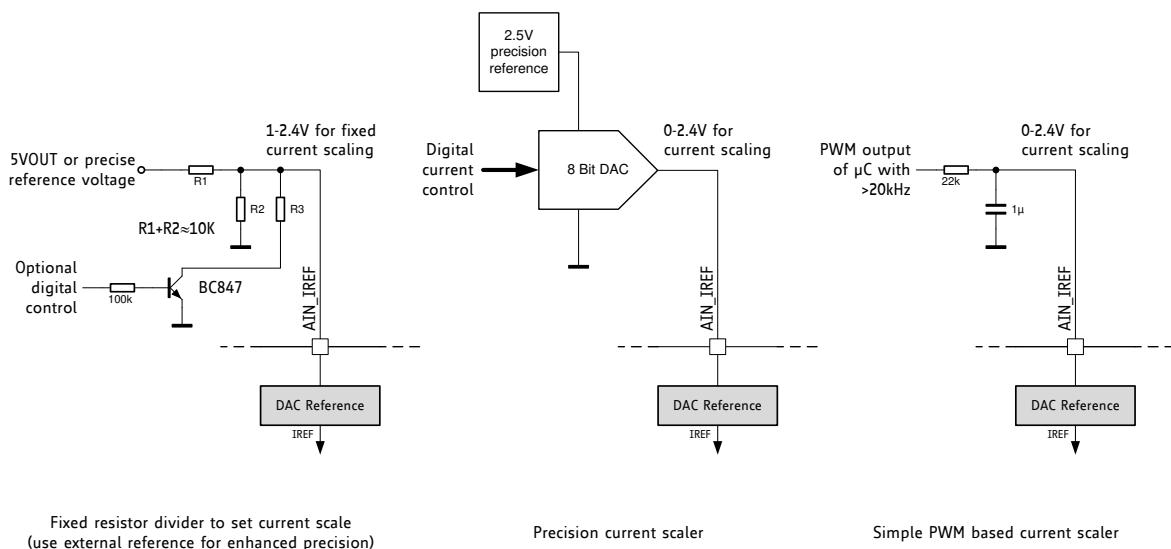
5VOUT or precise reference voltage

R1

1-2.4V for fixed current scaling

R2

R3

R1+R2≈10K

Optional digital control

100k

BC847

AIN_IREF

DAC Reference

IREF

Fixed resistor divider to set current scale (use external reference for enhanced precision)

2.5V precision reference

Digital current control

8 Bit DAC

0-2.4V for current scaling

AIN_IREF

DAC Reference

IREF

Precision current scaler

PWM output of µC with >20kHz

22k

1µ

0-2.4V for current scaling

AIN_IREF

DAC Reference

IREF

Simple PWM based current scaler